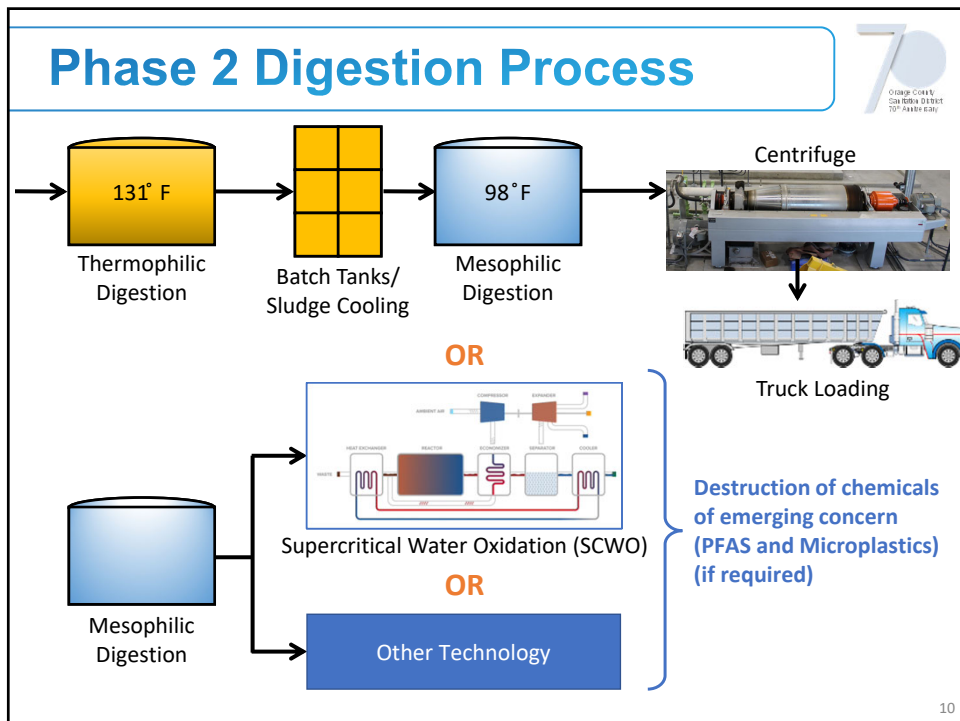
Phase 2 Digestion Process

Orange County Sanitation District 70th Anniversary

131˚ F

Thermophilic Digestion

Batch Tanks/ Sludge Cooling

98˚F

Mesophilic Digestion

Centrifuge

Truck Loading

OR

AMBIENT AIR

COMPRESSOR

EXPANDER

HEAT EXCHANGER

REACTOR

ECONOMIZER

SEPARATOR

COOLER

WASTE

Supercritical Water Oxidation (SCWO)

OR

Mesophilic Digestion

Other Technology

Destruction of chemicals of emerging concern (PFAS and Microplastics) (if required)

10